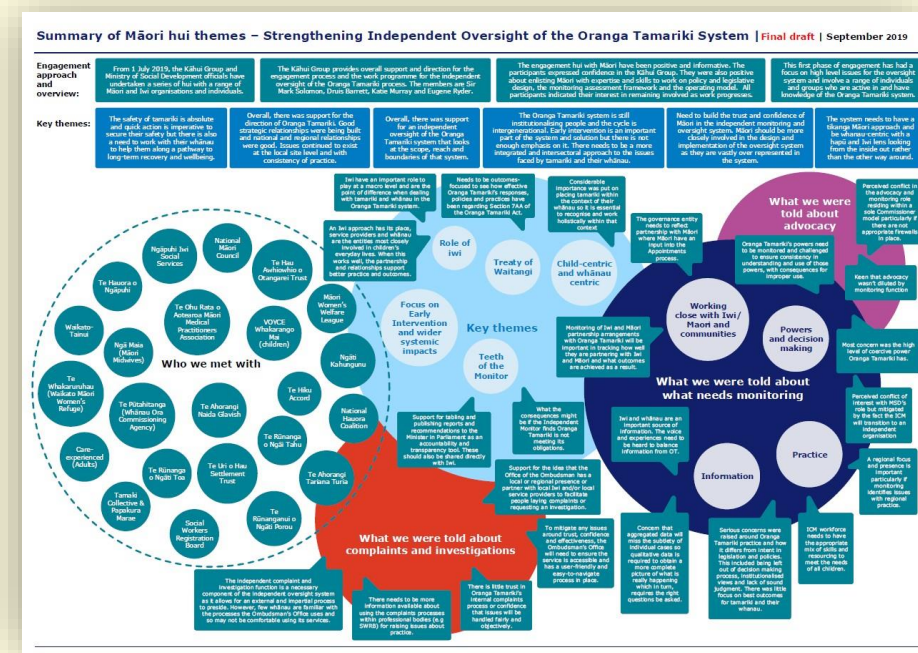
Summary of Māori hui themes – Strengthening Independent Oversight of the Oranga Tamariki System | Final draft | September 2019

Engagement approach and overview:

From 1 July 2019, the Kāhui Group and Ministry of Social Development officials have undertaken a series of hui with a range of Māori and iwi organisations and individuals.

The Kāhui Group provides overall support and direction for the engagement process and the work programme for the independent oversight of the Oranga Tamariki process. The members are Sir Mark Solomon, Druis Barrett, Katie Murray and Eugene Ryder.

The engagement hui with Māori have been positive and informative. The participants expressed confidence in the Kāhui Group. They were also positive about enlisting Māori with expertise and skills to work on policy and legislative design, the monitoring assessment framework and the operating model. All participants indicated their interest in remaining involved as work progresses.

This first phase of engagement has had a focus on high level issues for the oversight system and involve a range of individuals and groups who are active in and have knowledge of the Oranga Tamariki system.

Key themes:

The safety of tamariki is absolute and quick action is imperative to secure their safety but there is also a need to work with their whānau to help them along a pathway to long-term recovery and wellbeing.

Overall, there was support for the direction of Oranga Tamariki. Good strategic relationships were being built and national and regional relationships were good. Issues continued to exist at the local site level and with consistency of practice.

Overall, there was support for an independent oversight of the Oranga Tamariki system that looks at the scope, reach and boundaries of that system.

The Oranga Tamariki system is still institutionalising people and the cycle is intergenerational. Early intervention is an important part of the system and solution but there is not enough emphasis on it. There needs to be a more integrated and intersectoral approach to the issues faced by tamariki and their whānau.

Need to build the trust and confidence of Māori in the independent monitoring and oversight system. Māori should be more closely involved in the design and implementation of the oversight system as they are vastly over represented in the system.

The system needs to have a tikanga Māori approach and be whānau-centric with a hapū and iwi lens looking from the inside out rather than the other way around.

Who we met with

Ngāpuhi Iwi Social Services
National Māori Council
Te Hau Awhiowhio o Otangarei Trust
Te Hauora o Ngāpuhi
Te Ohu Rata o Aotearoa Māori Medical Practitioners Association
VOYCE Whakarongo Mai (children)
Māori Women's Welfare League
Waikato-Tainui
Ngā Maia (Māori Midwives)
Ngāti Kahungunu
Te Whakaruruhau (Waikato Māori Women's Refuge)
Te Pūtahitanga (Whānau Ora Commissioning Agency)
Te Ahorangi Naida Glavish
Te Hiku Accord
National Hauora Coalition
Te Rūnanga o Ngāi Tahu
Care-experienced (Adults)
Te Rūnanga o Ngāti Toa
Te Uri o Hau Settlement Trust
Te Ahorangi Tariana Turia
Tamaki Collective & Papakura Marae
Social Workers Registration Board
Te Rūnanganui o Ngāti Porou

Key themes

Role of iwi
Treaty of Waitangi
Child-centric and whānau centric
Focus on Early Intervention and wider systemic impacts
Teeth of the Monitor

Iwi have an important role to play at a macro level and are the point of difference when dealing with tamariki and whānau in the Oranga Tamariki system.

Needs to be outcomes-focused to see how effective Oranga Tamariki's responses, policies and practices have been regarding Section 7AA of the Oranga Tamariki Act.

Considerable importance was put on placing tamariki within the context of their whānau so it is essential to recognise and work holistically within that context

An iwi approach has its place, service providers and whānau are the entities most closely involved in children's everyday lives. When this works well, the partnership and relationships support better practice and outcomes.

Support for tabling and publishing reports and recommendations to the Minister in Parliament as an accountability and transparency tool. These should also be shared directly with iwi.

What the consequences might be if the Independent Monitor finds Oranga Tamariki is not meeting its obligations.

What we were told about advocacy

Perceived conflict in the advocacy and monitoring role residing within a sole Commissioner model particularly if there are not appropriate firewalls in place.

Oranga Tamariki's powers need to be monitored and challenged to ensure consistency in understanding and use of these powers, with consequences for improper use.

Keen that advocacy wasn't diluted by monitoring function

The governance entity needs to reflect partnership with Māori where Māori have an input into the Appointments process.

Working close with Iwi/ Māori and communities
Powers and decision making

Most concern was the high level of coercive power Oranga Tamariki has.

Monitoring of iwi and Māori partnership arrangements with Oranga Tamariki will be important in tracking how well they are partnering with iwi and Māori and what outcomes are achieved as a result.

What we were told about what needs monitoring

Perceived conflict of interest with MSD's role but mitigated by the fact the ICM will transition to an independent organisation

Iwi and whānau are an important source of information. The voice and experiences need to be heard to balance information from OT.

Information
Practice

A regional focus and presence is important particularly if monitoring identifies issues with regional practice.

Support for the idea that the Office of the Ombudsman has a local or regional presence or partner with local iwi and/or local service providers to facilitate people laying complaints or requesting an investigation.

To mitigate any issues around trust, confidence and effectiveness, the Ombudsman's Office will need to ensure the service is accessible and has a user-friendly and easy-to-navigate process in place.

Concern that aggregated data will miss the subtlety of individual cases so qualitative data is required to obtain a more complete picture of what is really happening which in turn, requires the right questions be asked.

Serious concerns were raised around Oranga Tamariki practice and how it differs from intent in legislation and policies. This included being left out of decision making process, institutionalised views and lack of sound judgment. There was little focus on best outcomes for tamariki and their whānau.

ICM workforce needs to have the appropriate mix of skills and resourcing to meet the needs of all children.

What we were told about complaints and investigations

The independent complaint and investigation function is a necessary component of the independent oversight system as it allows for an external and impartial process to preside. However, few whānau are familiar with the processes the Ombudsman's Office uses and so may not be comfortable using its services.

There needs to be more information available about using the complaints processes within professional bodies (e.g SWRB) for raising issues about practice.

There is little trust in Oranga Tamariki's internal complaints process or confidence that issues will be handled fairly and objectively.